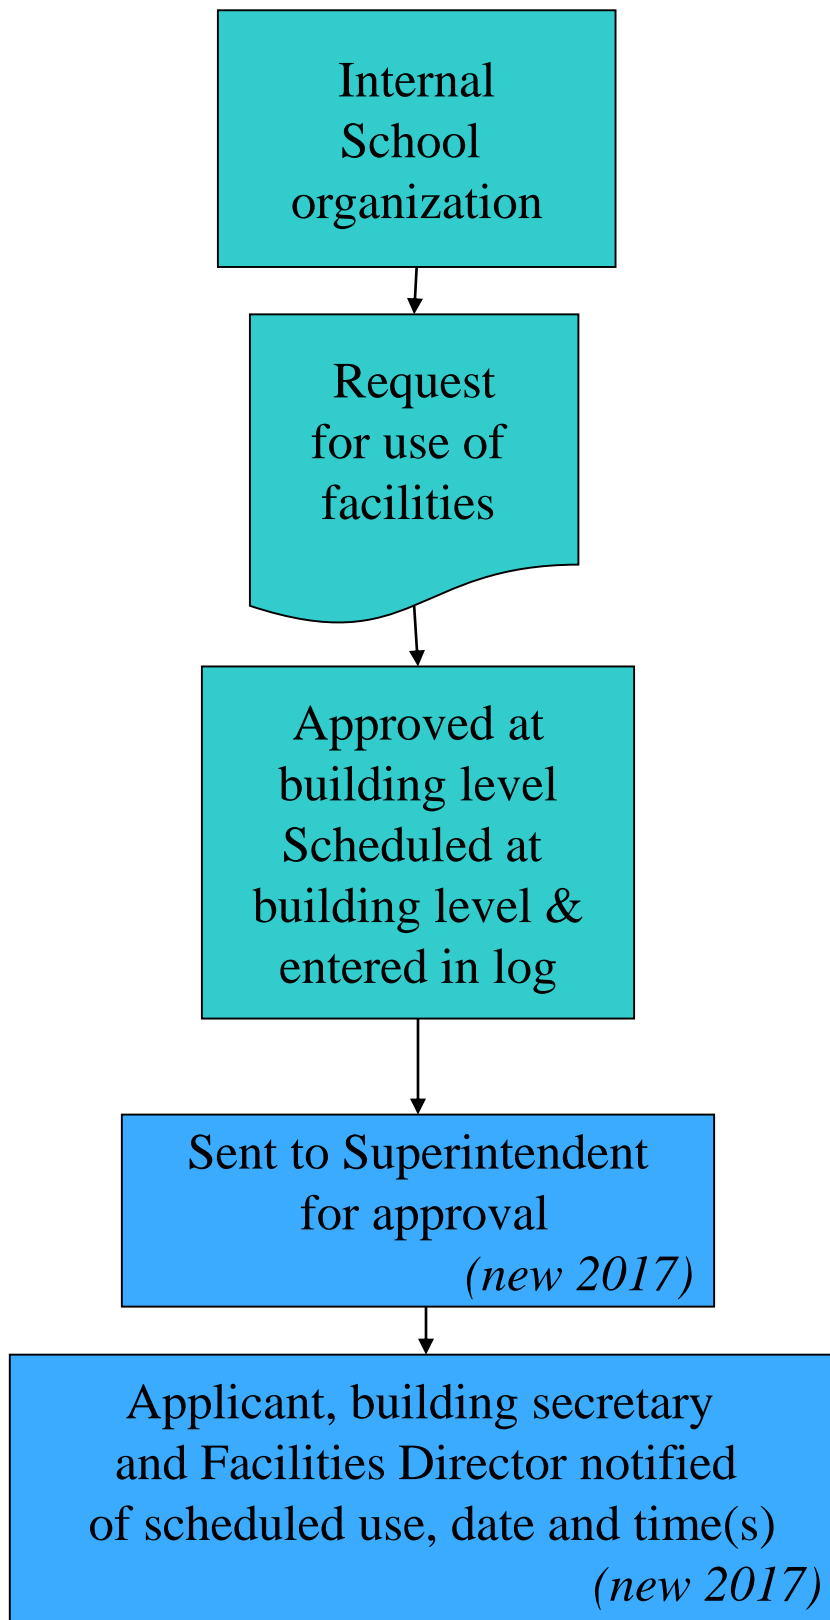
Internal School organization

Request for use of facilities

Approved at building level Scheduled at building level & entered in log

Sent to Superintendent for approval (new 2017)

Applicant, building secretary and Facilities Director notified of scheduled use, date and time(s) (new 2017)